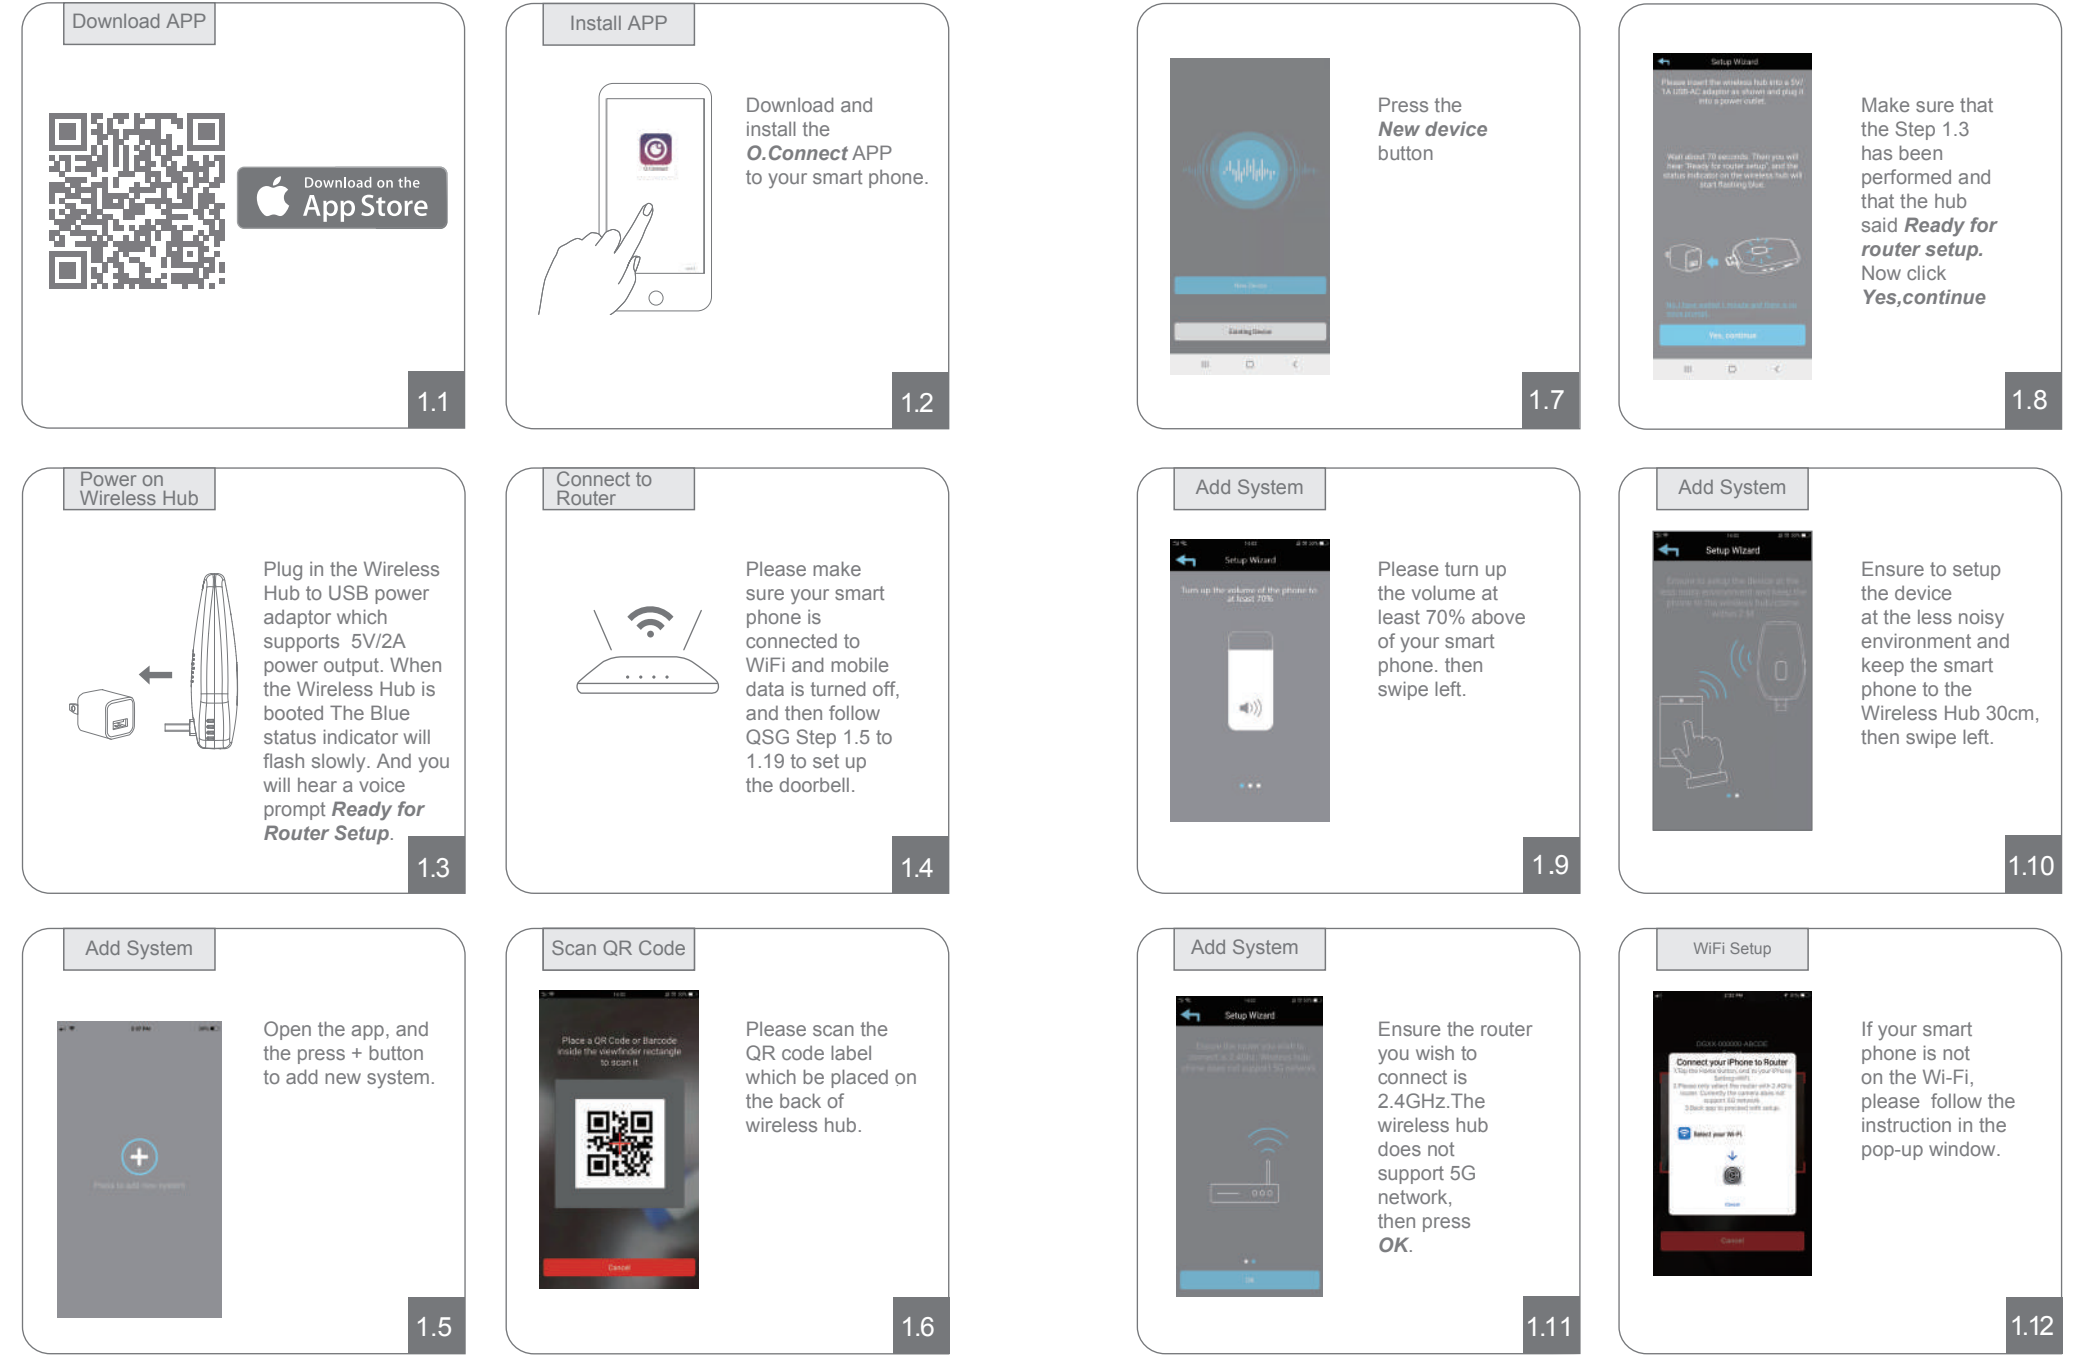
Download APP

Download on the App Store

1.1

Install APP

Download and install the ***O.Connect*** APP to your smart phone.

1.2

Press the ***New device*** button

1.7

Setup Wizard

Please insert the wireless hub into a 5V/1A USB-AC adaptor as shown and plug it into a power outlet.

Wait about 70 seconds. Then you will hear "Ready for router setup", and the status indicator on the wireless hub will start flashing blue.

Yes, continue

Make sure that the Step 1.3 has been performed and that the hub said ***Ready for router setup.*** Now click ***Yes,continue***

1.8

Power on Wireless Hub

Plug in the Wireless Hub to USB power adaptor which supports 5V/2A power output. When the Wireless Hub is booted The Blue status indicator will flash slowly. And you will hear a voice prompt ***Ready for Router Setup***.

1.3

Connect to Router

Please make sure your smart phone is connected to WiFi and mobile data is turned off, and then follow QSG Step 1.5 to 1.19 to set up the doorbell.

1.4

Add System

Setup Wizard

Turn up the volume of the phone to at least 70%

Please turn up the volume at least 70% above of your smart phone. then swipe left.

1.9

Add System

Setup Wizard

Ensure to setup the device at the less noisy environment and keep the smart phone to the Wireless Hub 30cm, then swipe left.

1.10

Add System

Open the app, and the press + button to add new system.

1.5

Scan QR Code

Place a QR Code or Barcode inside the viewfinder rectangle to scan it

Cancel

Please scan the QR code label which be placed on the back of wireless hub.

1.6

Add System

Setup Wizard

OK

Ensure the router you wish to connect is 2.4GHz.The wireless hub does not support 5G network, then press ***OK***.

1.11

WiFi Setup

Connect your iPhone to Router

Cancel

If your smart phone is not on the Wi-Fi, please follow the instruction in the pop-up window.

1.12